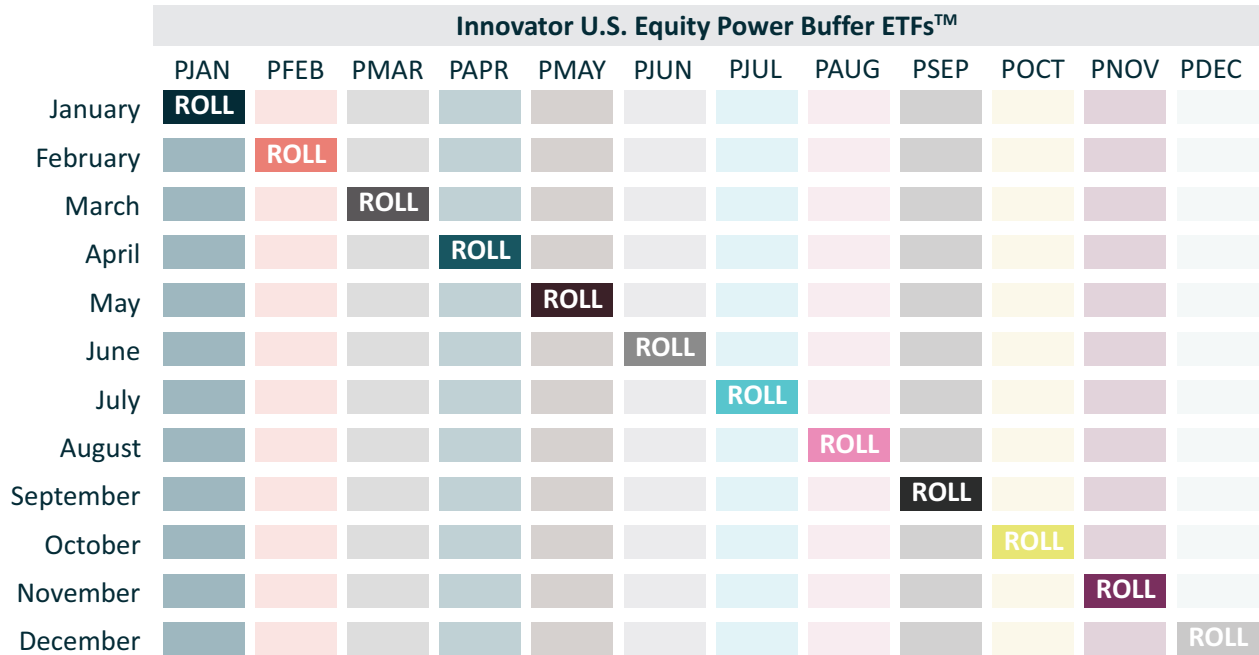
Innovator U.S. Equity Power Buffer ETFs™

| | PJAN | PFEB | PMAR | PAPR | PMAY | PJUN | PJUL | PAUG | PSEP | POCT | PNOV | PDEC |
|---|---|---|---|---|---|---|---|---|---|---|---|---|
| January | ROLL | | | | | | | | | | | |
| February | | ROLL | | | | | | | | | | |
| March | | | ROLL | | | | | | | | | |
| April | | | | ROLL | | | | | | | | |
| May | | | | | ROLL | | | | | | | |
| June | | | | | | ROLL | | | | | | |
| July | | | | | | | ROLL | | | | | |
| August | | | | | | | | ROLL | | | | |
| September | | | | | | | | | ROLL | | | |
| October | | | | | | | | | | ROLL | | |
| November | | | | | | | | | | | ROLL | |
| December | | | | | | | | | | | | ROLL |